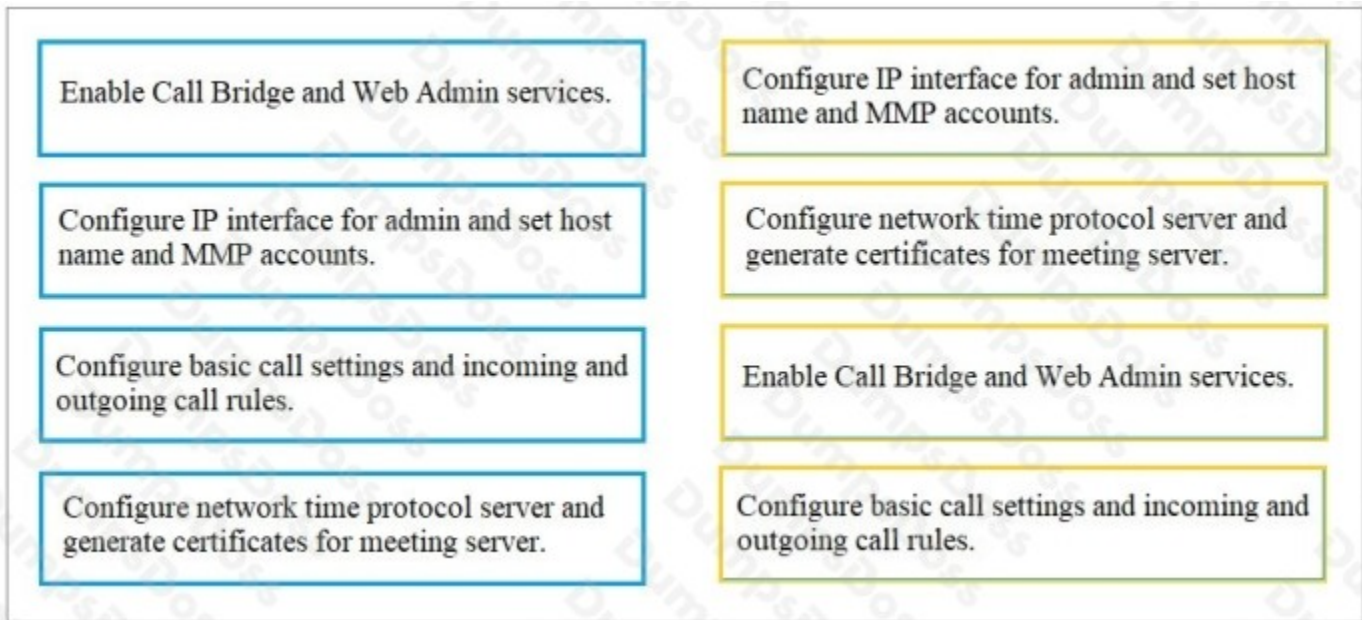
Enable Call Bridge and Web Admin services.

Configure IP interface for admin and set host name and MMP accounts.

Configure basic call settings and incoming and outgoing call rules.

Configure network time protocol server and generate certificates for meeting server.

Configure IP interface for admin and set host name and MMP accounts.

Configure network time protocol server and generate certificates for meeting server.

Enable Call Bridge and Web Admin services.

Configure basic call settings and incoming and outgoing call rules.